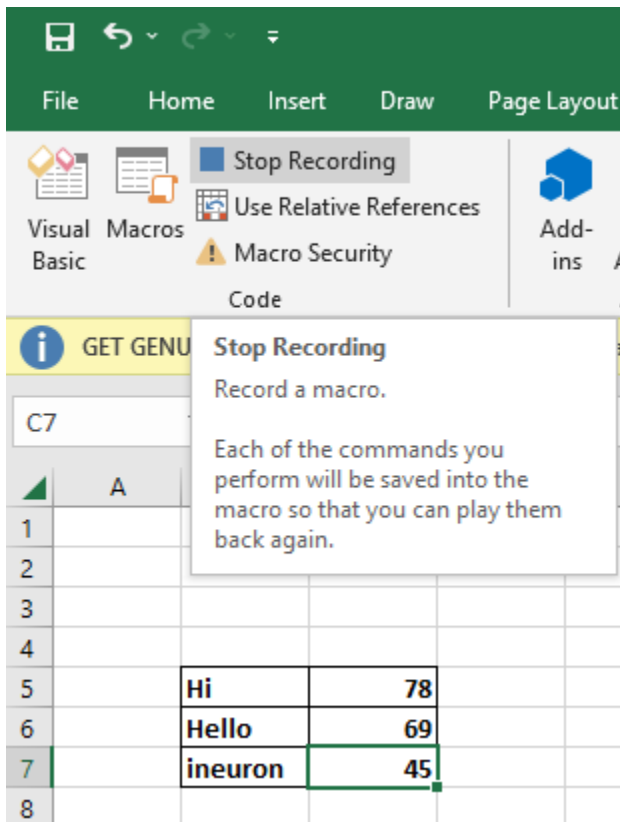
File Home Insert Draw Page Layout

Visual Basic Macros Stop Recording Use Relative References Macro Security Add-ins

Code

GET GENU

Stop Recording

Record a macro.

Each of the commands you perform will be saved into the macro so that you can play them back again.

C7

| | A | | |
|---|---|---|---|
| 1 | | | |
| 2 | | | |
| 3 | | | |
| 4 | | | |
| 5 | | Hi | 78 |
| 6 | | Hello | 69 |
| 7 | | ineuron | 45 |
| 8 | | | |